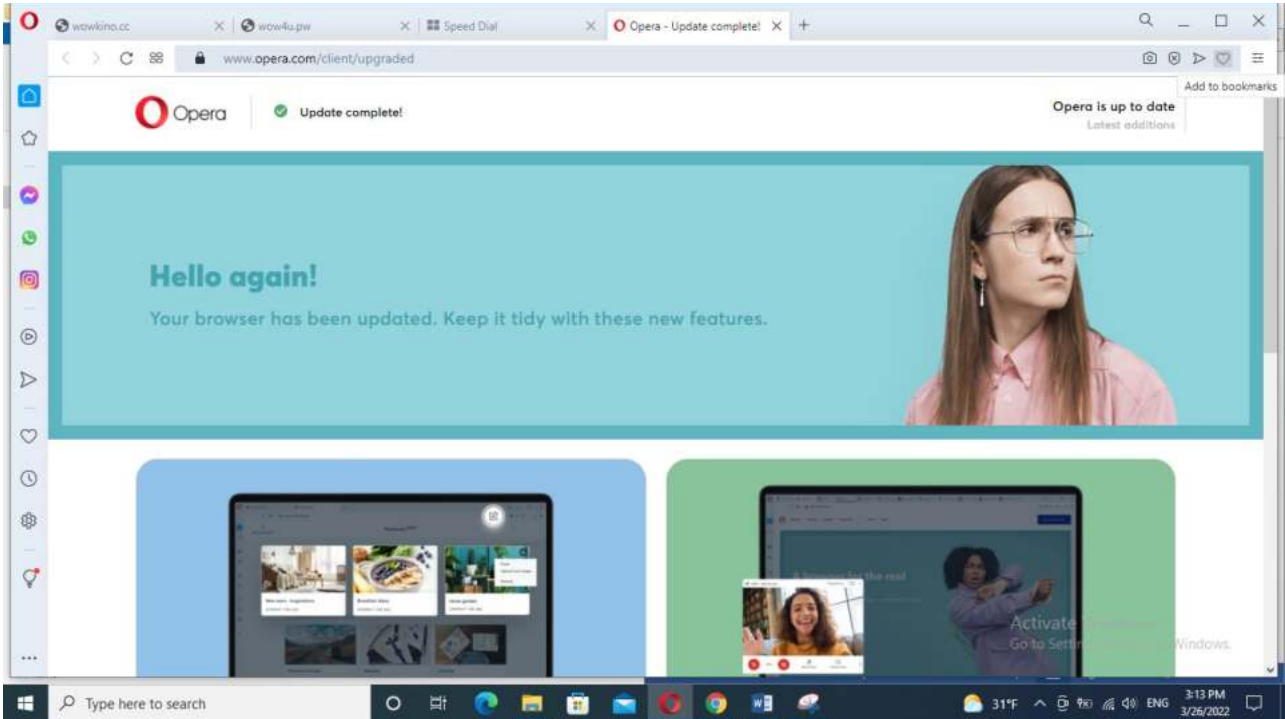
wowkino.cc
wow4u.pw
Speed Dial
Opera - Update complete!
www.opera.com/client/upgraded
Add to bookmarks

Opera
Update complete!
Opera is up to date
Latest additions

Hello again!
Your browser has been updated. Keep it tidy with these new features.

Activate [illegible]
Go to Setti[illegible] Windows.

Type here to search
31°F
ENG
3:13 PM
3/26/2022